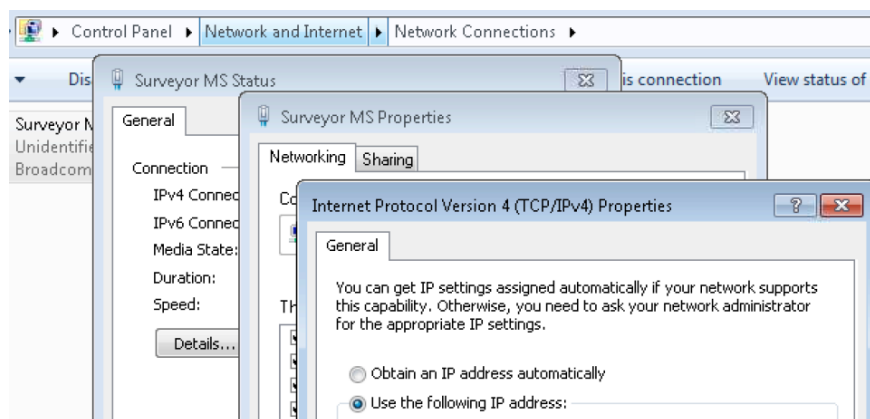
▸ Control Panel ▸ Network and Internet ▸ Network Connections ▸

Dis

Surveyor MS Status

is connection View status of

Surveyor N
Unidentifie
Broadcom

General

Connection

IPv4 Connec
IPv6 Connec
Media State:
Duration:
Speed:

Details...

Surveyor MS Properties

Networking Sharing

Co

Th

Internet Protocol Version 4 (TCP/IPv4) Properties

?

General

You can get IP settings assigned automatically if your network supports this capability. Otherwise, you need to ask your network administrator for the appropriate IP settings.

Obtain an IP address automatically

Use the following IP address: